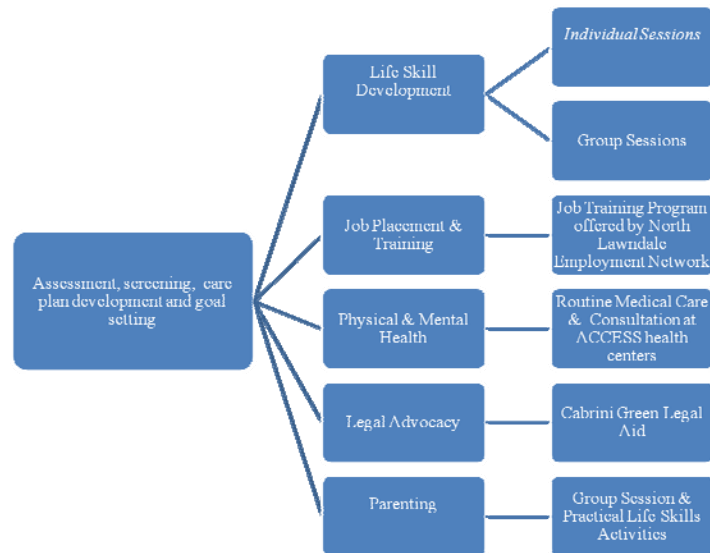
Assessment, screening, care plan development and goal setting

Life Skill Development

Individual Sessions

Group Sessions

Job Placement & Training

Job Training Program offered by North Lawndale Employment Network

Physical & Mental Health

Routine Medical Care & Consultation at ACCESS health centers

Legal Advocacy

Cabrini Green Legal Aid

Parenting

Group Session & Practical Life Skills Activities